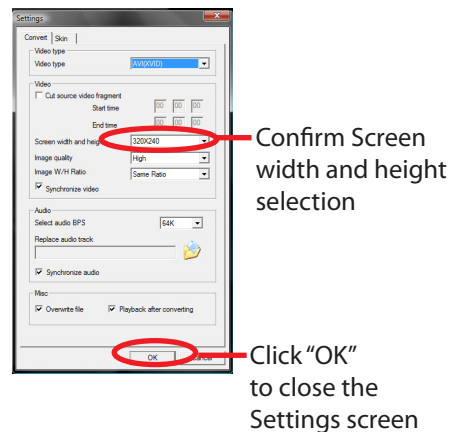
Settings

Convert Skin

Video type

Video type AVI(XVID)

Video

Cut source video fragment

Start time 00 00 00

End time 00 00 00

Screen width and heig 320X240

Image quality High

Image W/H Ratio Same Ratio

Synchronize video

Audio

Select audio BPS 64K

Replace audio track

Synchronize audio

Misc

Overwrite file

Playback after converting

OK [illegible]

Confirm Screen width and height selection

Click "OK" to close the Settings screen